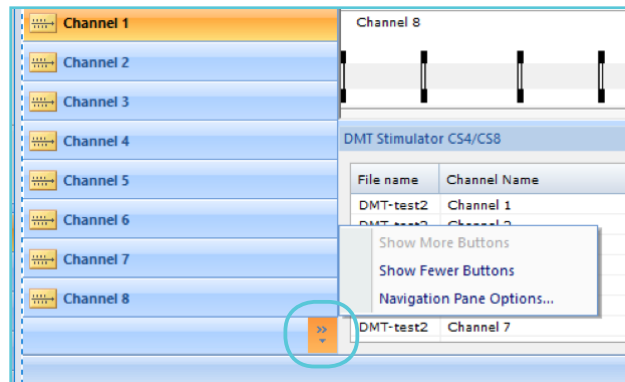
Channel 1
Channel 2
Channel 3
Channel 4
Channel 5
Channel 6
Channel 7
Channel 8

Channel 8

DMT Stimulator CS4/CS8

| File name | Channel Name |
|---|---|
| DMT-test2 | Channel 1 |
| DMT-test2 | Channel 2 |
| DMT-test2 | Channel 7 |

Show More Buttons
Show Fewer Buttons
Navigation Pane Options...

»